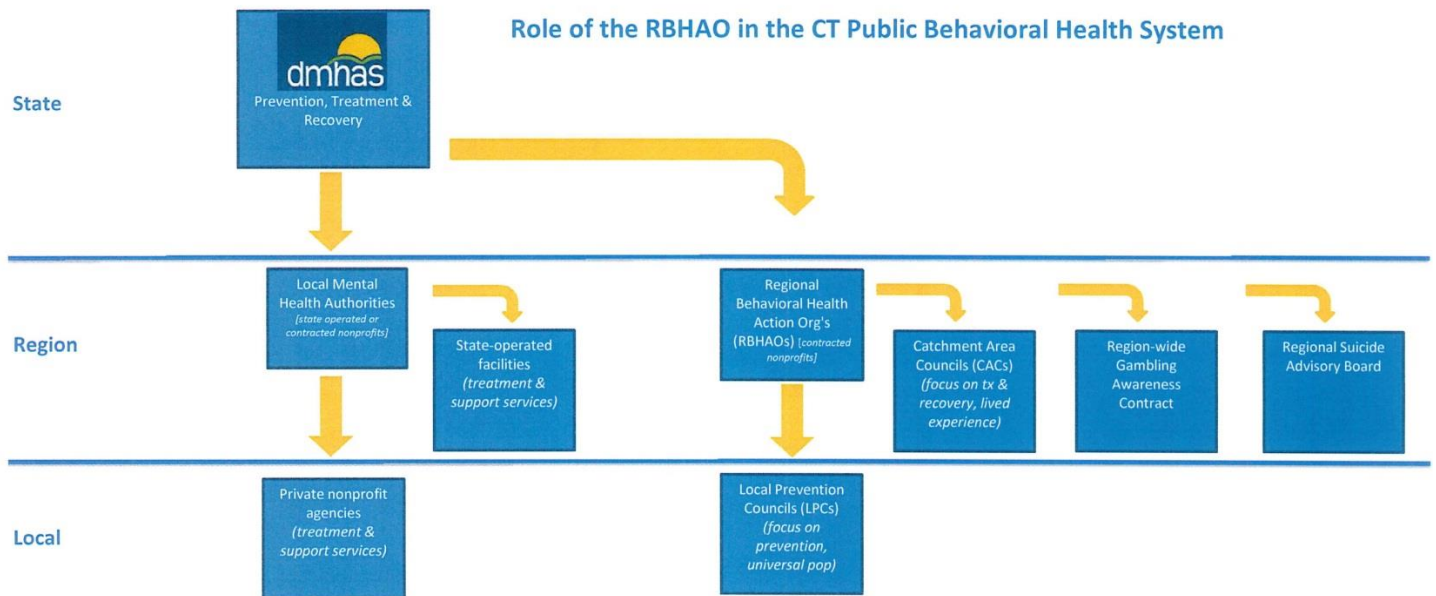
Role of the RBHAO in the CT Public Behavioral Health System

State

dmhas
Prevention, Treatment & Recovery

Region

Local Mental Health Authorities [state operated or contracted nonprofits]

State-operated facilities (treatment & support services)

Regional Behavioral Health Action Org's (RBHAOs) [contracted nonprofits]

Catchment Area Councils (CACs) (focus on tx & recovery, lived experience)

Region-wide Gambling Awareness Contract

Regional Suicide Advisory Board

Local

Private nonprofit agencies (treatment & support services)

Local Prevention Councils (LPCs) (focus on prevention, universal pop)